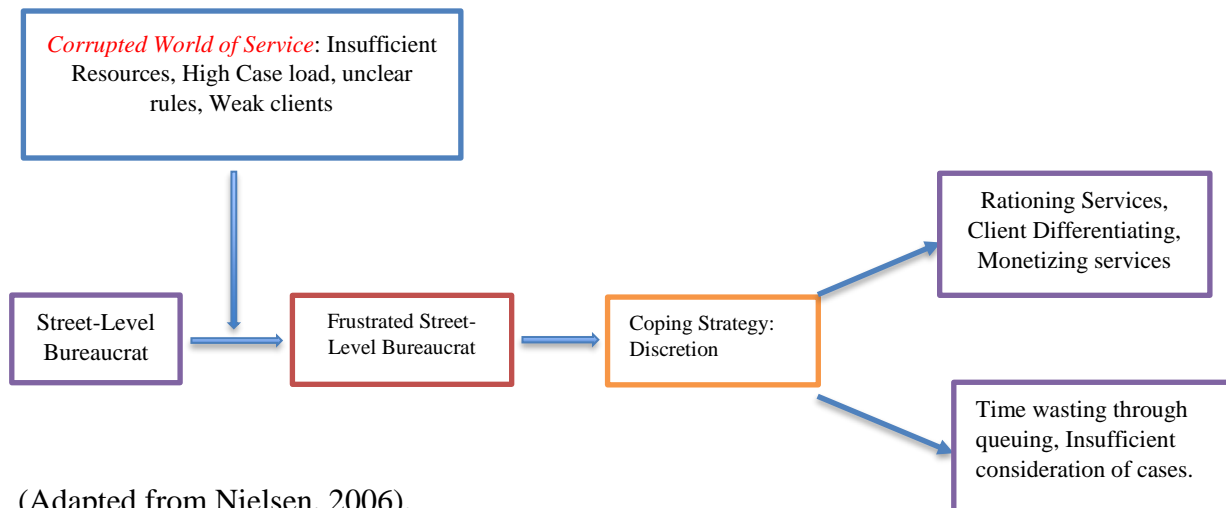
Corrupted World of Service: Insufficient Resources, High Case load, unclear rules, Weak clients

Street-Level Bureaucrat

Frustrated Street-Level Bureaucrat

Coping Strategy: Discretion

Rationing Services, Client Differentiating, Monetizing services

Time wasting through queuing, Insufficient consideration of cases.

(Adapted from Nielsen, 2006).